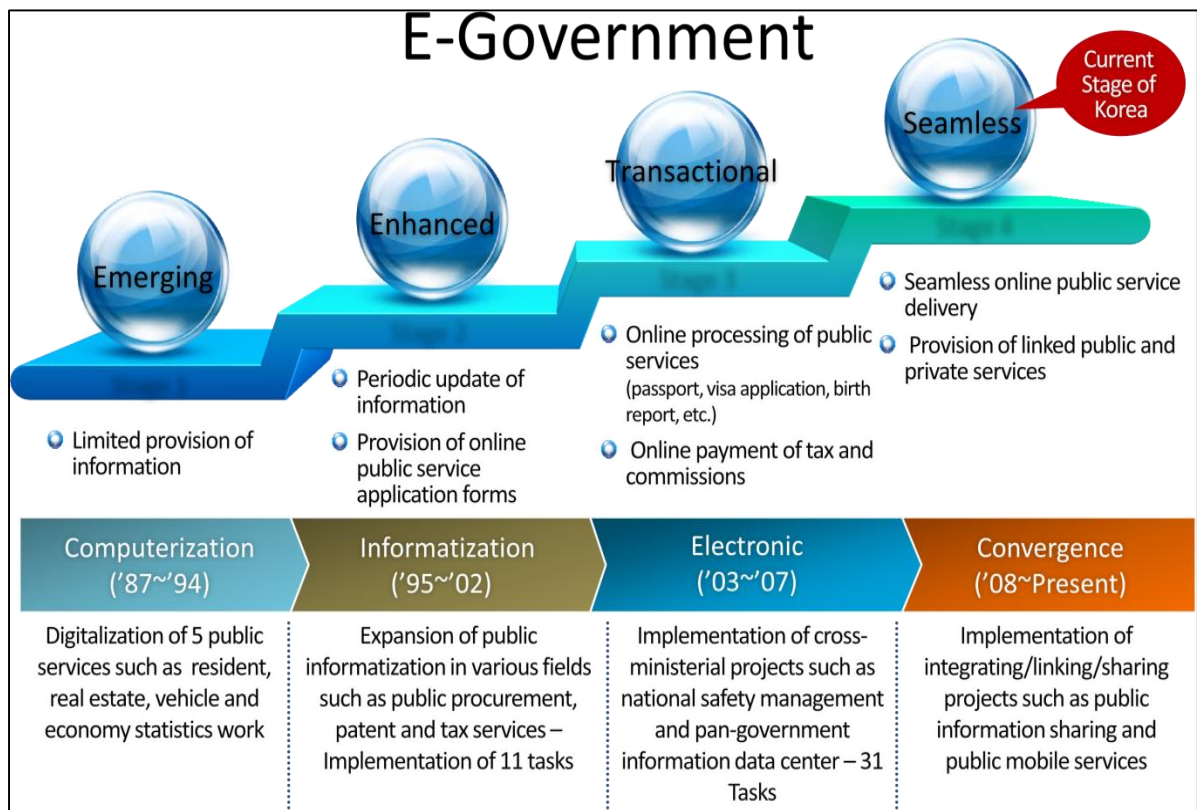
E-Government

Current Stage of Korea

Seamless

Transactional

Enhanced

Emerging

Stage 1

Stage 2

Stage 3

Stage 4

Seamless online public service delivery

Provision of linked public and private services

Online processing of public services (passport, visa application, birth report, etc.)

Online payment of tax and commissions

Periodic update of information

Provision of online public service application forms

Limited provision of information

Computerization ('87~'94)

Informatization ('95~'02)

Electronic ('03~'07)

Convergence ('08~Present)

Digitalization of 5 public services such as resident, real estate, vehicle and economy statistics work

Expansion of public informatization in various fields such as public procurement, patent and tax services – Implementation of 11 tasks

Implementation of cross-ministerial projects such as national safety management and pan-government information data center – 31 Tasks

Implementation of integrating/linking/sharing projects such as public information sharing and public mobile services